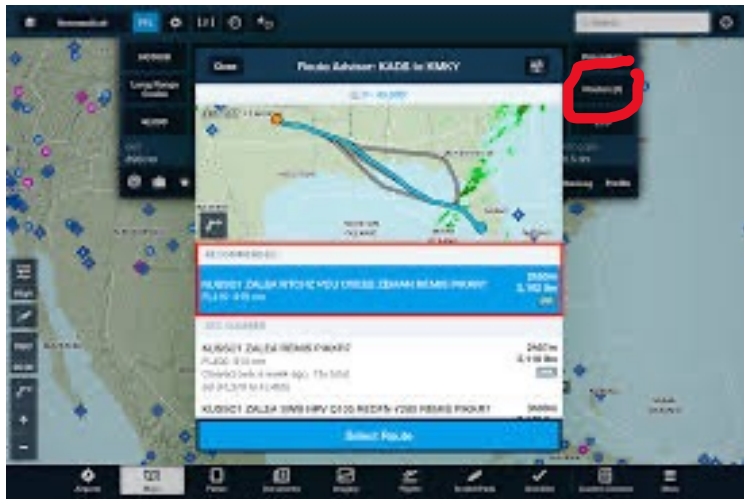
Sectional IFR 1:1

Search

Done Route Advisor: KADS to KMKY

RECOMMENDED

KUBSGY ZALEA RTCHE VOU DRRSS ZBMAN BEMIS PIKAP7

FL410 · 810 nm

2h50m

ATC CLEARED

KUBSGY ZALEA BEMIS PIKAP7

FL400 · 810 nm

Cleared 1 week ago

2h57m

KUBSGY ZALEA SWB HRV Q100 REDFN V268 BEMIS PIKAP7

Select Route

Airports Maps Plates Documents Imagery Flights ScratchPads Checklists Aviation Logbook More